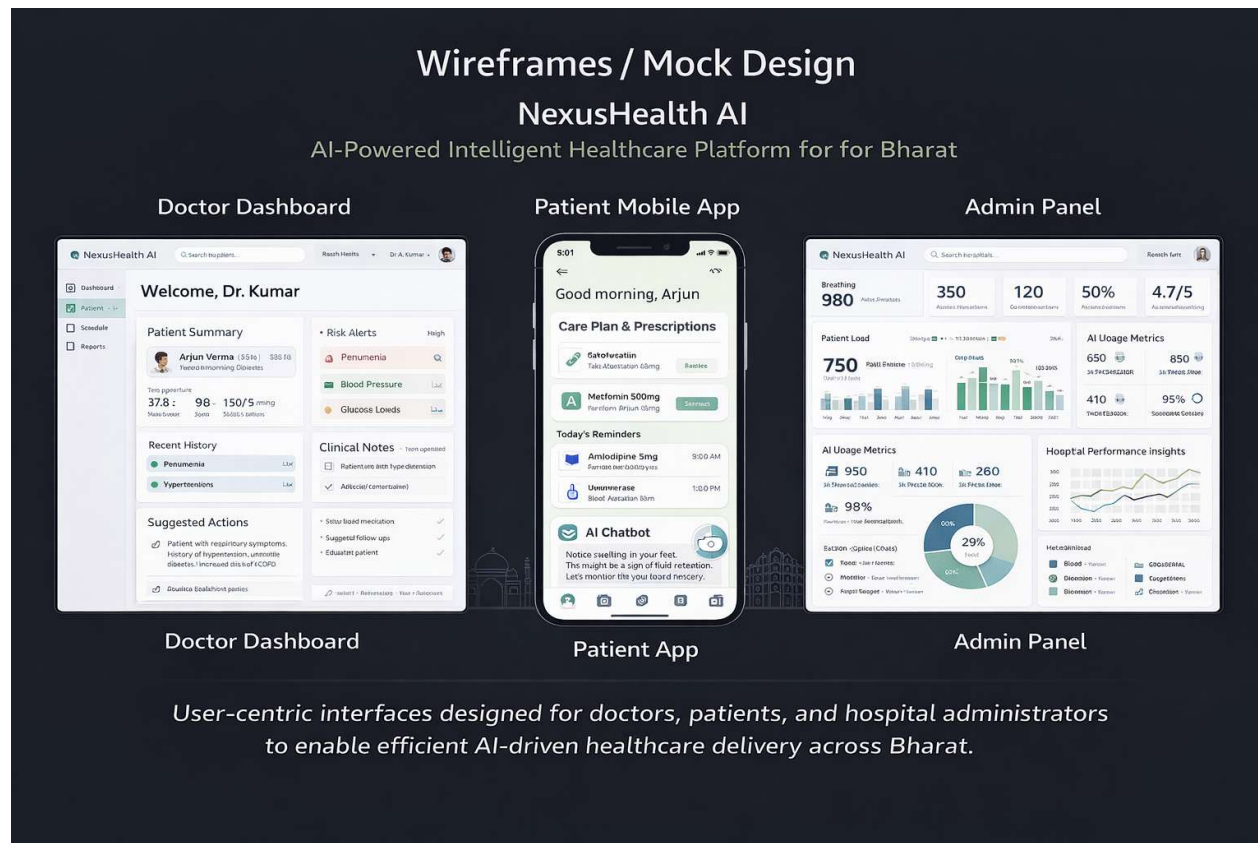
Wireframes / Mock Design

NexusHealth AI

AI-Powered Intelligent Healthcare Platform for for Bharat

Doctor Dashboard

Patient Mobile App

Admin Panel

NexusHealth AI

Q Search patients

Dr. A. Kumar

Dashboard

Patient

Schedule

Reports

Welcome, Dr. Kumar

Patient Summary

Arjun Verma

Temperature

37.8 : 98 150/5 mmg

Risk Alerts

High

Penumenia

Blood Pressure

Glucose Loeds

Recent History

Penumenia

Yypertentions

Clinical Notes

Ratientare bith hypedetension

Suggested Actions

Patient with respiratory symptoms. History of hypentension, unmstile diabetes. Increasd disk of COPD

Suggested follow ups

Edualatt patient

Doulicas Esalahent pacies

5:01

Good morning, Arjun

Care Plan & Prescriptions

Satofuestatin

Metfomin 500mg

Today's Reminders

Amlodipine 5mg

9:00 AM

Uunnverase

1:00 PM

AI Chatbot

Notice swelling in your feet. This might be a sign of fluid retention. Let's montior thn you toard nescery.

NexusHealth AI

Q Search hospitals

Breathing

980

350

120

50%

4.7/5

Patient Load

750

AI Uoage Metrics

650

850

410

95%

AI Uoage Metrics

950

410

260

98%

29%

Hospital Performance insights

Doctor Dashboard

Patient App

Admin Panel

User-centric interfaces designed for doctors, patients, and hospital administrators to enable efficient AI-driven healthcare delivery across Bharat.